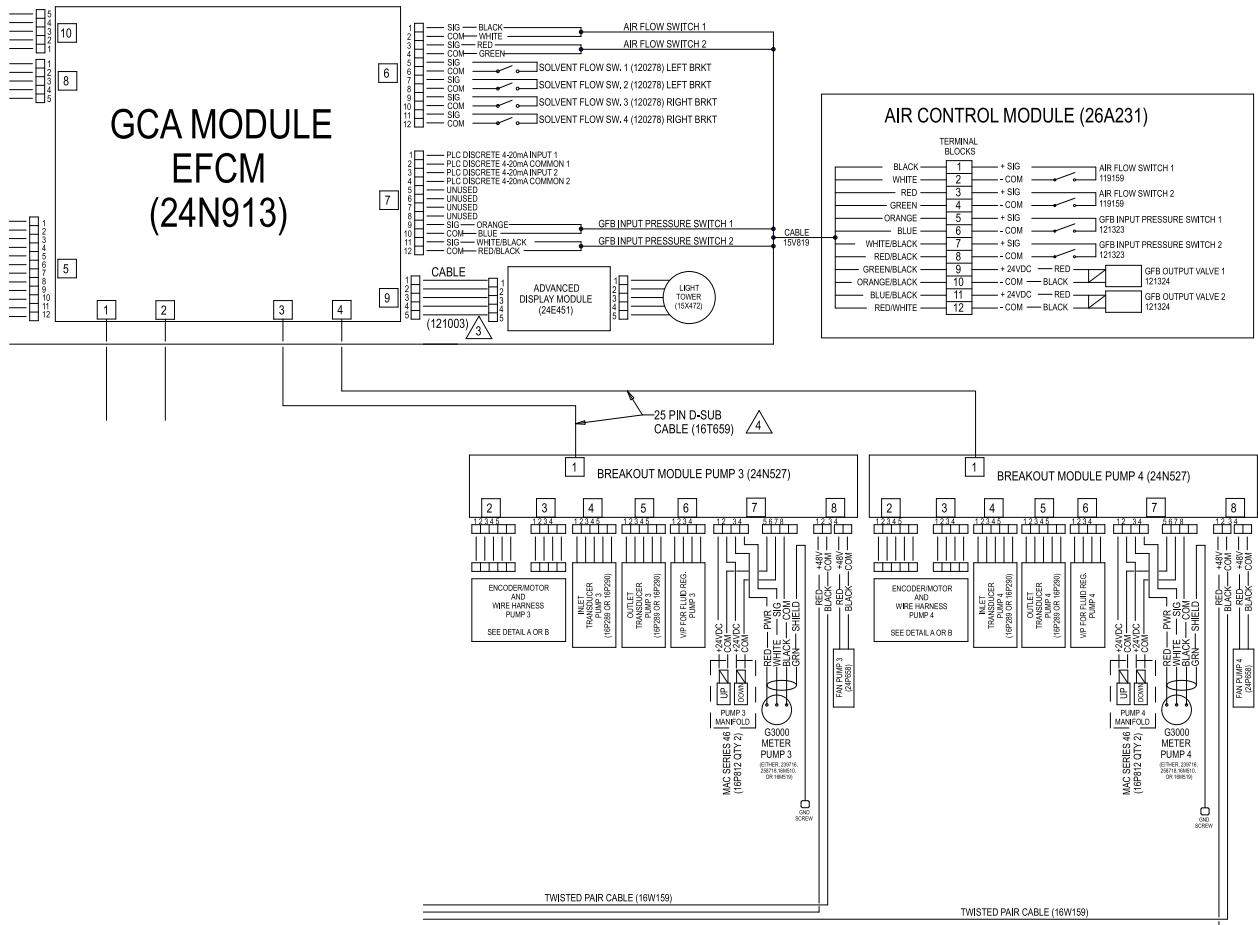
5
4
3
2
1
10

1
2
3
4
5
8

GCA MODULE
EFCM
(24N913)

1
2
3
4
5
6
7
8
9
10
11
12
5

1 2 3 4

6
1 SIG BLACK AIR FLOW SWITCH 1
2 COM WHITE
3 SIG RED AIR FLOW SWITCH 2
4 COM GREEN
5 SIG
6 COM SOLVENT FLOW SW. 1 (120278) LEFT BRKT
7 SIG
8 COM SOLVENT FLOW SW. 2 (120278) LEFT BRKT
9 SIG
10 COM SOLVENT FLOW SW. 3 (120278) RIGHT BRKT
11 SIG
12 COM SOLVENT FLOW SW. 4 (120278) RIGHT BRKT

7
1 PLC DISCRETE 4-20mA INPUT 1
2 PLC DISCRETE 4-20mA COMMON 1
3 PLC DISCRETE 4-20mA INPUT 2
4 PLC DISCRETE 4-20mA COMMON 2
5 UNUSED
6 UNUSED
7 UNUSED
8 UNUSED
9 SIG ORANGE GFB INPUT PRESSURE SWITCH 1
10 COM BLUE
11 SIG WHITE/BLACK GFB INPUT PRESSURE SWITCH 2
12 COM RED/BLACK

CABLE 15V819

9 CABLE 1 2 3 4 5 (121003) 3
ADVANCED DISPLAY MODULE (24E451)
LIGHT TOWER (15X472)

AIR CONTROL MODULE (26A231)
TERMINAL BLOCKS
| BLACK | 1 | + SIG | AIR FLOW SWITCH 1 119159 |
|---|---|---|---|
| WHITE | 2 | - COM | |
| RED | 3 | + SIG | AIR FLOW SWITCH 2 119159 |
| GREEN | 4 | - COM | |
| ORANGE | 5 | + SIG | GFB INPUT PRESSURE SWITCH 1 121323 |
| BLUE | 6 | - COM | |
| WHITE/BLACK | 7 | + SIG | GFB INPUT PRESSURE SWITCH 2 121323 |
| RED/BLACK | 8 | - COM | |
| GREEN/BLACK | 9 | + 24VDC RED | GFB OUTPUT VALVE 1 121324 |
| ORANGE/BLACK | 10 | - COM BLACK | |
| BLUE/BLACK | 11 | + 24VDC RED | GFB OUTPUT VALVE 2 121324 |
| RED/WHITE | 12 | - COM BLACK | |

25 PIN D-SUB CABLE (16T659) 4

1 BREAKOUT MODULE PUMP 3 (24N527)
2 3 4 5 6 7 8
12345 1234 12345 12345 1234 12 34 5678 1234
ENCODER/MOTOR AND WIRE HARNESS PUMP 3 SEE DETAIL A OR B
INLET TRANSDUCER PUMP 3 (16P289 OR 16P290)
OUTLET TRANSDUCER PUMP 3 (16P289 OR 16P290)
V/P FOR FLUID REG. PUMP 3
+24VDC COM +24VDC COM
UP DOWN
PUMP 3 MANIFOLD
MAC SERIES 46 (16P812 QTY 2)
PWR SIG COM SHIELD
RED WHITE BLACK GRN
G3000 METER PUMP 3
(EITHER, 239716, 258718, 16M510, OR 16M519)
GND SCREW
+48V COM +48V COM
RED BLACK RED BLACK
FAN PUMP 3 (24P858)

1 BREAKOUT MODULE PUMP 4 (24N527)
2 3 4 5 6 7 8
12345 1234 12345 12345 1234 12 34 5678 1234
ENCODER/MOTOR AND WIRE HARNESS PUMP 4 SEE DETAIL A OR B
INLET TRANSDUCER PUMP 4 (16P289 OR 16P290)
OUTLET TRANSDUCER PUMP 4 (16P289 OR 16P290)
V/P FOR FLUID REG. PUMP 4
+24VDC COM +24VDC COM
UP DOWN
PUMP 4 MANIFOLD
MAC SERIES 46 (16P812 QTY 2)
PWR SIG COM SHIELD
RED WHITE BLACK GRN
G3000 METER PUMP 4
(EITHER, 239716, 258718, 16M510, OR 16M519)
GND SCREW
+48V COM +48V COM
RED BLACK RED BLACK
FAN PUMP 4 (24P858)

TWISTED PAIR CABLE (16W159)
TWISTED PAIR CABLE (16W159)